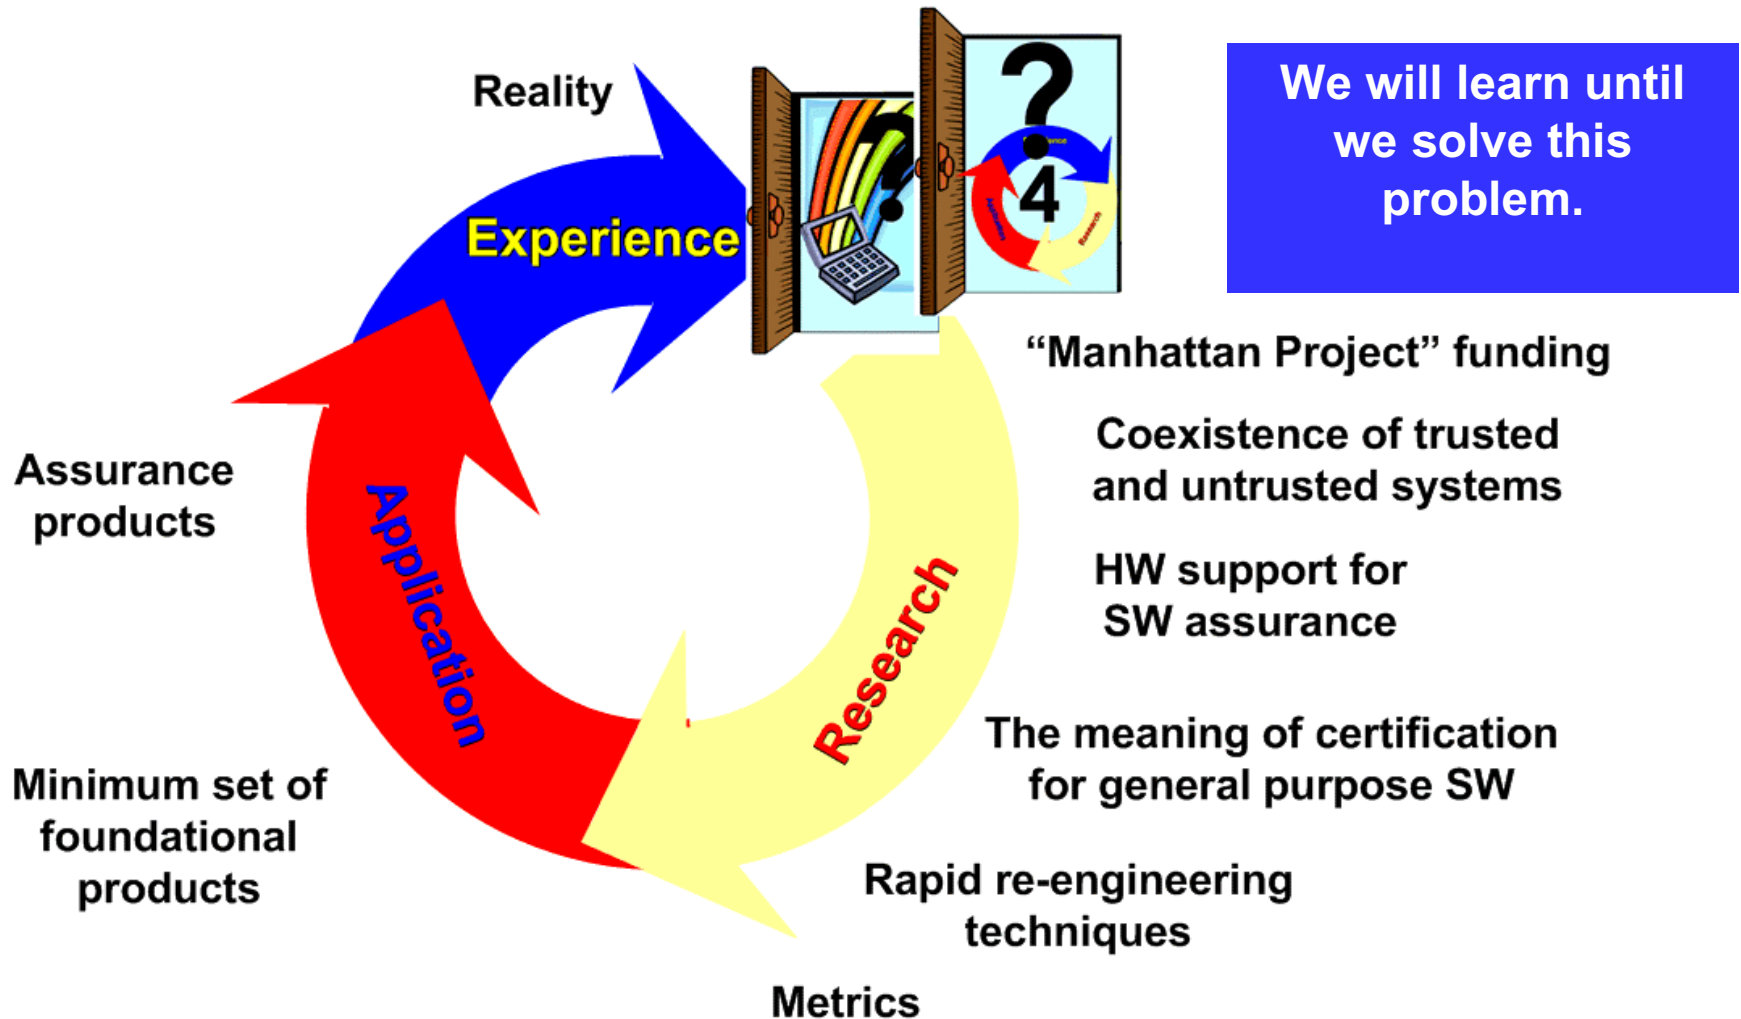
We will learn until we solve this problem.

Reality

Experience

4

“Manhattan Project” funding

Coexistence of trusted and untrusted systems

HW support for SW assurance

Assurance products

Application

Research

The meaning of certification for general purpose SW

Minimum set of foundational products

Rapid re-engineering techniques

Metrics